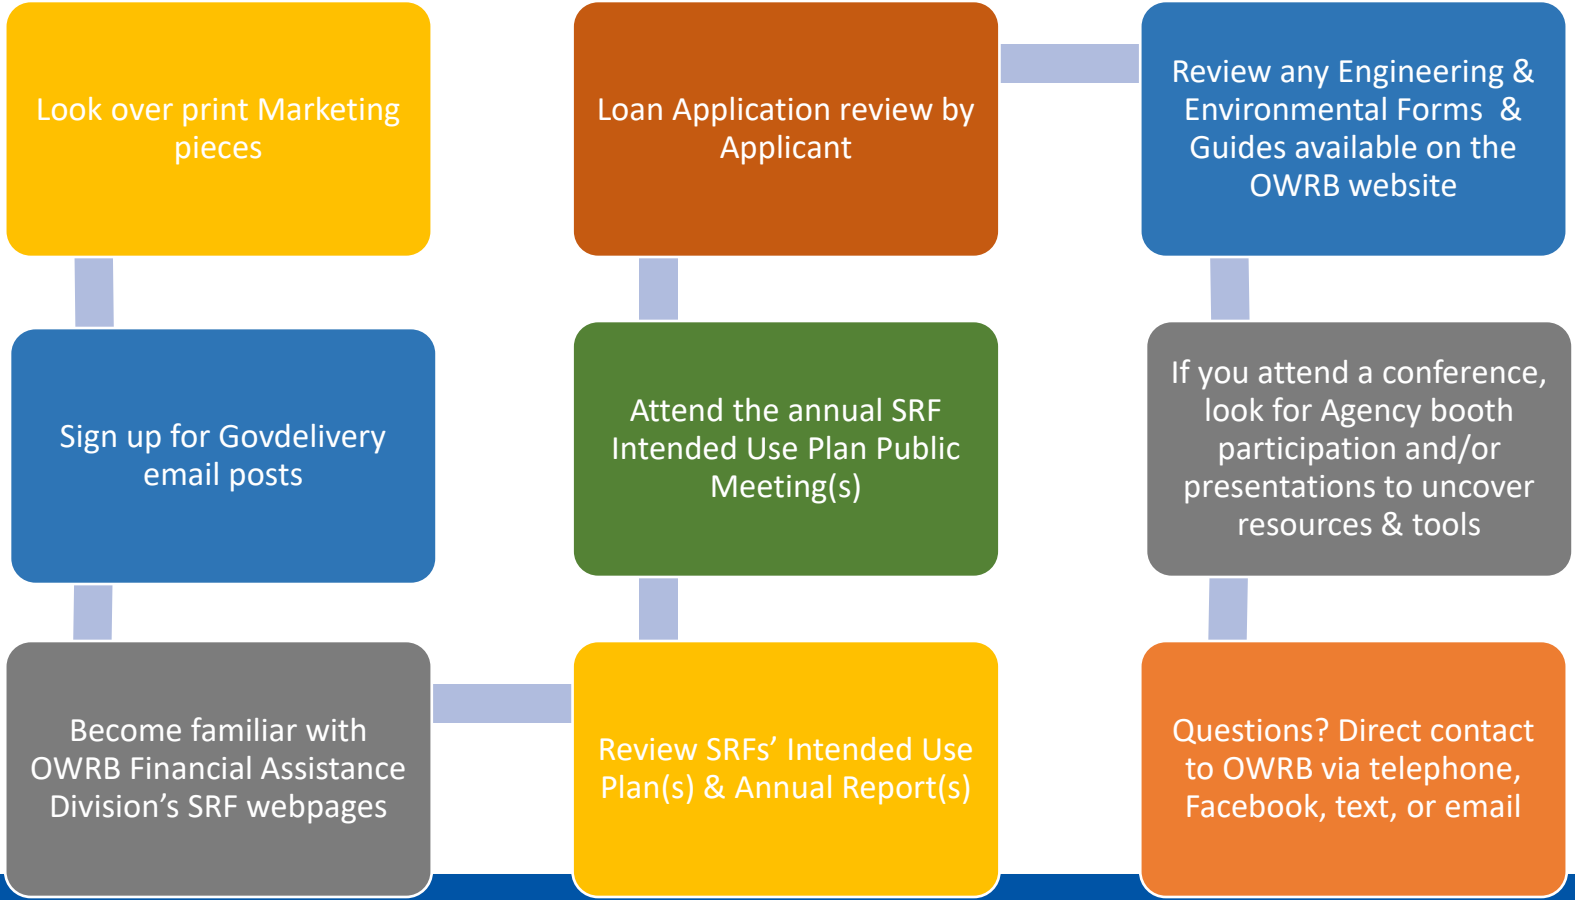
Look over print Marketing pieces

Sign up for Govdelivery email posts

Become familiar with OWRB Financial Assistance Division’s SRF webpages

Review SRFs’ Intended Use Plan(s) & Annual Report(s)

Attend the annual SRF Intended Use Plan Public Meeting(s)

Loan Application review by Applicant

Review any Engineering & Environmental Forms & Guides available on the OWRB website

If you attend a conference, look for Agency booth participation and/or presentations to uncover resources & tools

Questions? Direct contact to OWRB via telephone, Facebook, text, or email